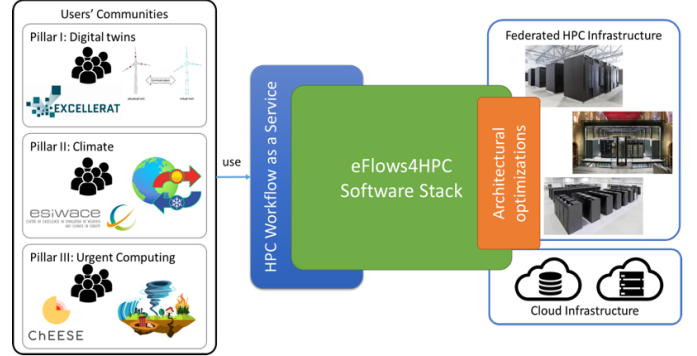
Users' Communities

Pillar I: Digital twins

EXCELLERAT

Pillar II: Climate

esiwace

CENTRE OF EXCELLENCE IN SIMULATION OF WEATHER AND CLIMATE IN EUROPE

Pillar III: Urgent Computing

ChEESE

use

HPC Workflow as a Service

eFlows4HPC Software Stack

Architectural optimizations

Federated HPC Infrastructure

Cloud Infrastructure